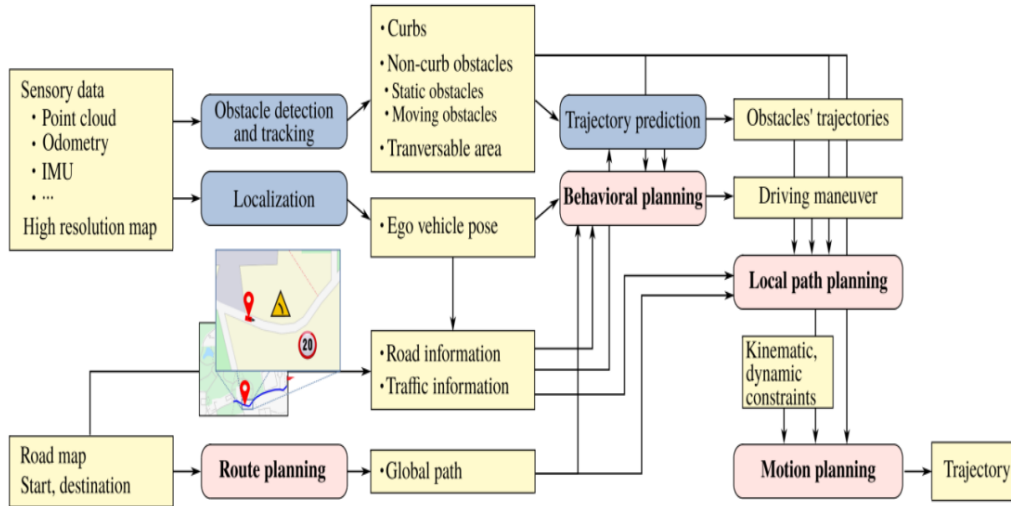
Sensory data
• Point cloud
• Odometry
• IMU
• ...
High resolution map

Obstacle detection and tracking

Localization

• Curbs
• Non-curb obstacles
• Static obstacles
• Moving obstacles
• Tranversable area

• Ego vehicle pose

Trajectory prediction

Behavioral planning

Obstacles' trajectories

Driving maneuver

Local path planning

20

• Road information
• Traffic information

Kinematic, dynamic constraints

Road map
Start, destination

Route planning

• Global path

Motion planning

Trajectory